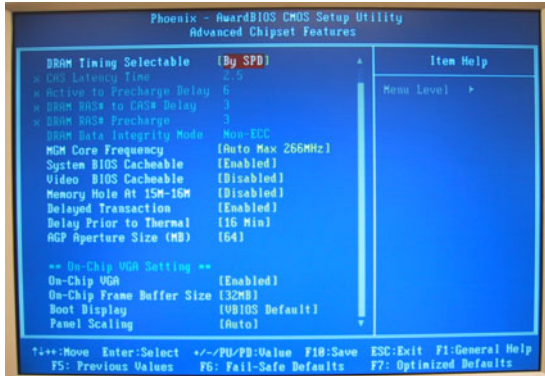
Phoenix - AwardBIOS CMOS Setup Utility
Advanced Chipset Features

| | | |
|---|---|---|
| DRAM Timing Selectable | [By SPD] | Item Help |
| x CAS Latency Time | 2.5 | Menu Level ▸ |
| x Active to Precharge Delay | 6 | |
| x DRAM RAS# to CAS# Delay | 3 | |
| x DRAM RAS# Precharge | 3 | |
| DRAM Data Integrity Mode | Non-ECC | |
| MGM Core Frequency | [Auto Max 266MHz] | |
| System BIOS Cacheable | [Enabled] | |
| Video BIOS Cacheable | [Disabled] | |
| Memory Hole At 15M-16M | [Disabled] | |
| Delayed Transaction | [Enabled] | |
| Delay Prior to Thermal | [16 Min] | |
| AGP Aperture Size (MB) | [64] | |
| ** On-Chip VGA Setting ** | | |
| On-Chip VGA | [Enabled] | |
| On-Chip Frame Buffer Size | [32MB] | |
| Boot Display | [VBIOS Default] | |
| Panel Scaling | [Auto] | |

↑↓++:Move Enter:Select +/-/PU/PD:Value F10:Save ESC:Exit F1:General Help
F5: Previous Values F6: Fail-Safe Defaults F7: Optimized Defaults